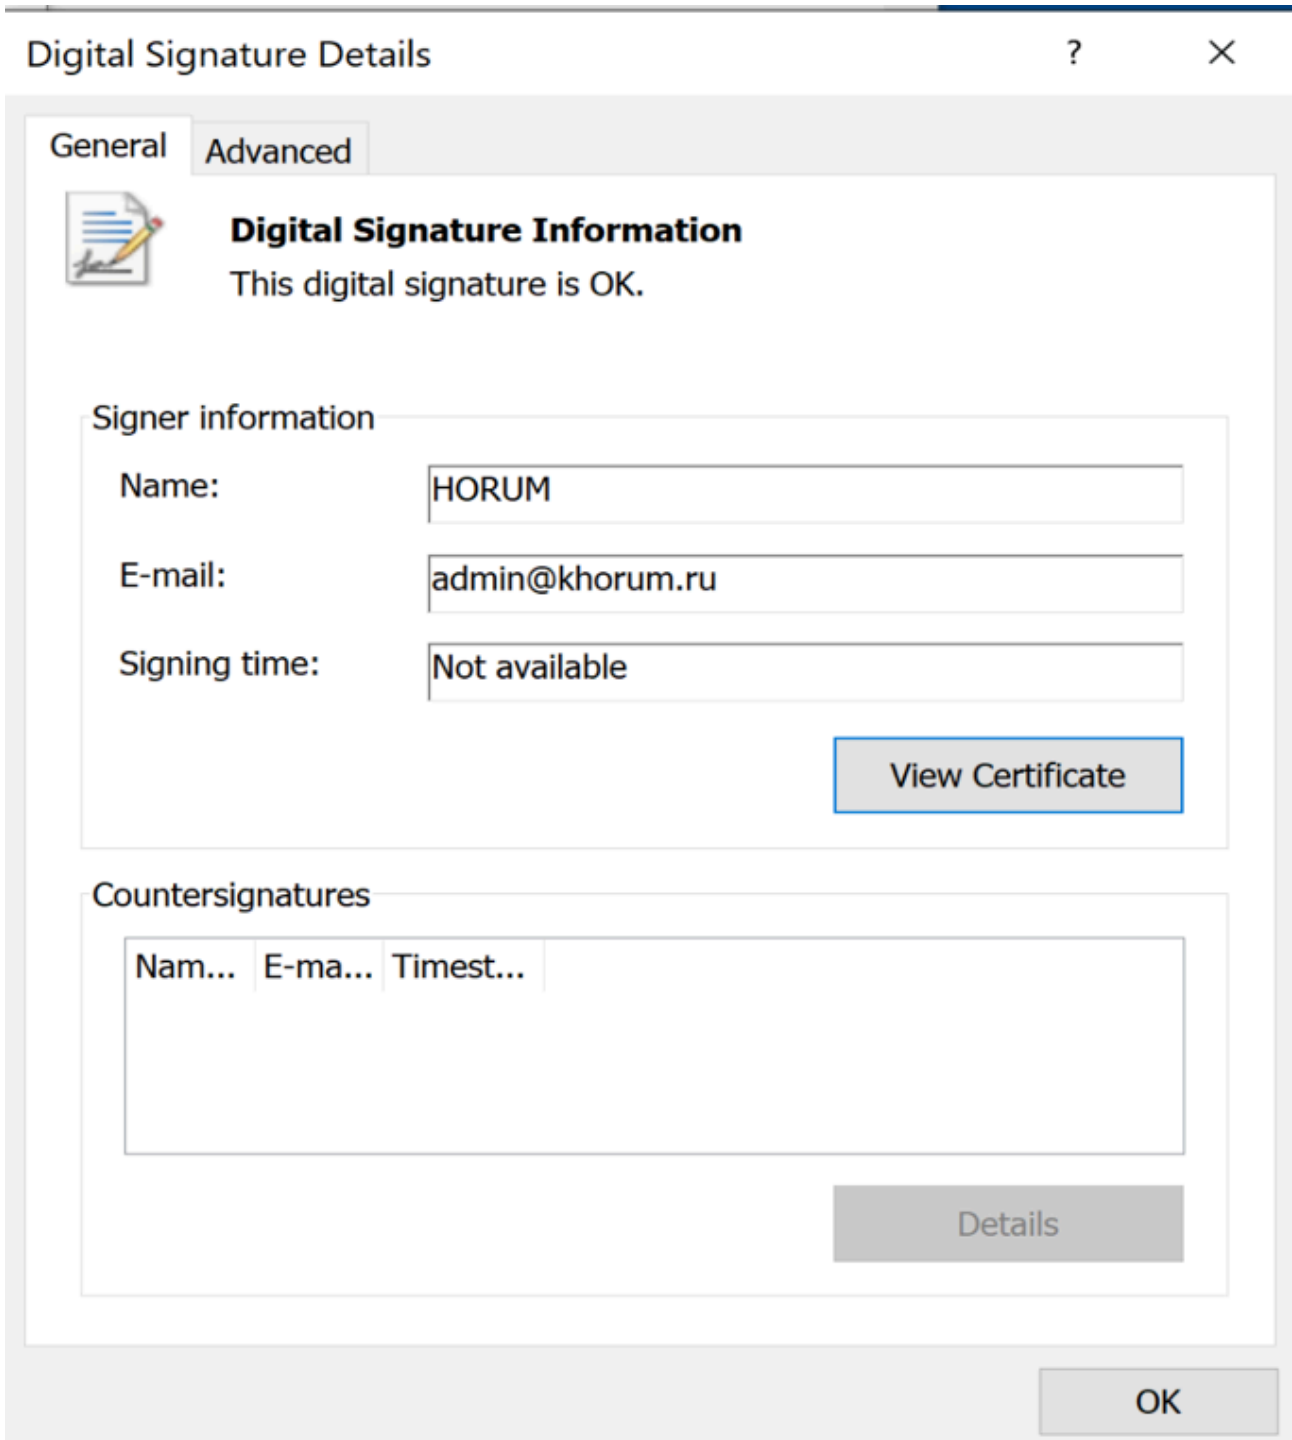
Digital Signature Details ? ×

General Advanced

**Digital Signature Information**
This digital signature is OK.

Signer information

Name: HORUM

E-mail: admin@khorum.ru

Signing time: Not available

View Certificate

Countersignatures

| Nam... | E-ma... | Timest... |
|---|---|---|

Details

OK